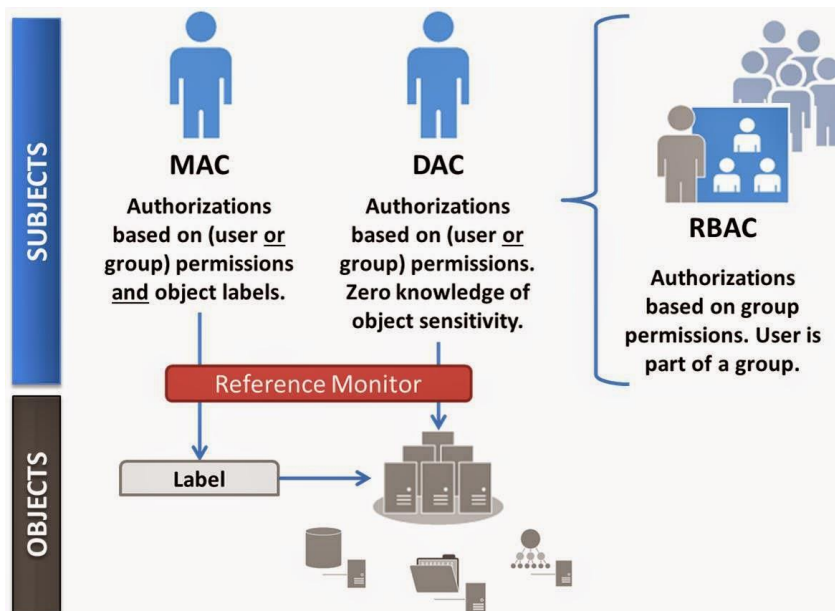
SUBJECTS

MAC

Authorizations based on (user or group) permissions and object labels.

DAC

Authorizations based on (user or group) permissions. Zero knowledge of object sensitivity.

RBAC

Authorizations based on group permissions. User is part of a group.

Reference Monitor

OBJECTS

Label